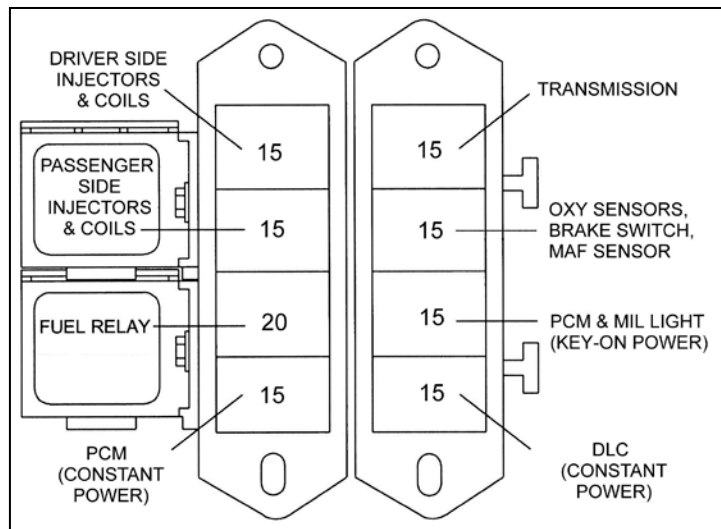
DRIVER SIDE INJECTORS & COILS

PASSENGER SIDE INJECTORS & COILS

FUEL RELAY

PCM (CONSTANT POWER)

15

15

20

15

15

15

15

15

TRANSMISSION

OXY SENSORS, BRAKE SWITCH, MAF SENSOR

PCM & MIL LIGHT (KEY-ON POWER)

DLC (CONSTANT POWER)